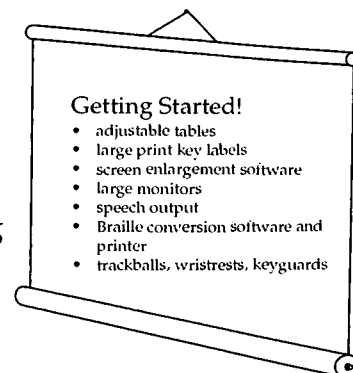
Getting Started!
- adjustable tables
- large print key labels
- screen enlargement software
- large monitors
- speech output
- Braille conversion software and printer
- trackballs, wristrests, keyguards